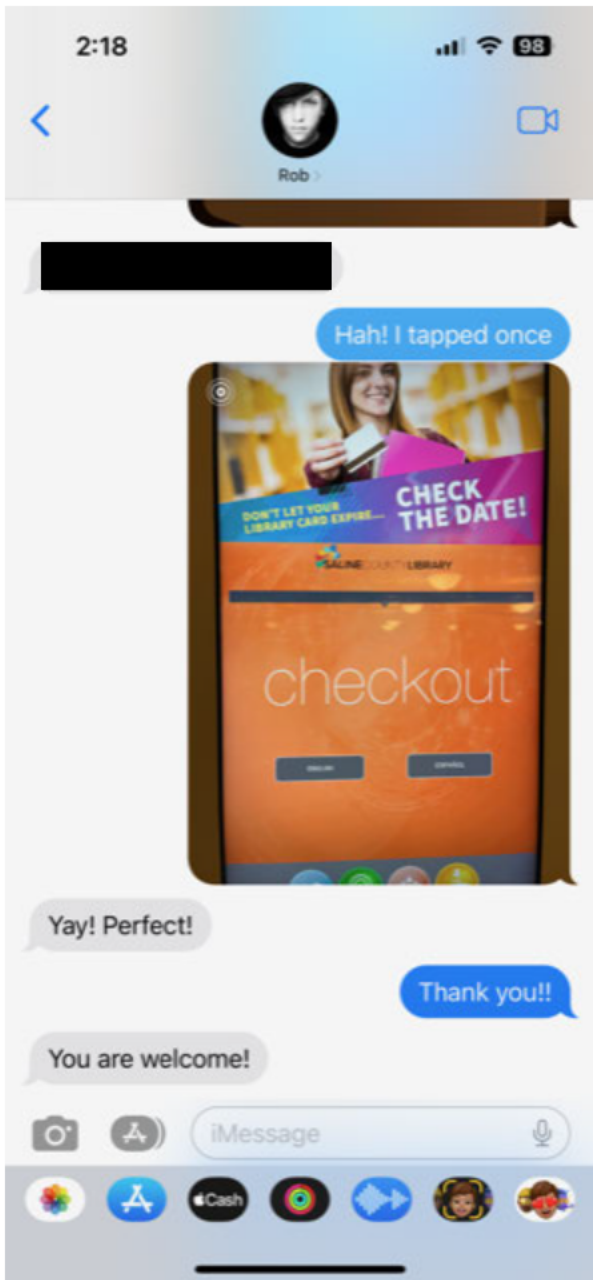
2:18

98

Rob

Hah! I tapped once

DON'T LET YOUR LIBRARY CARD EXPIRE... CHECK THE DATE!

SALINE COUNTY LIBRARY

checkout

ENGLISH

ESPAÑOL

Yay! Perfect!

Thank you!!

You are welcome!

iMessage

Cash